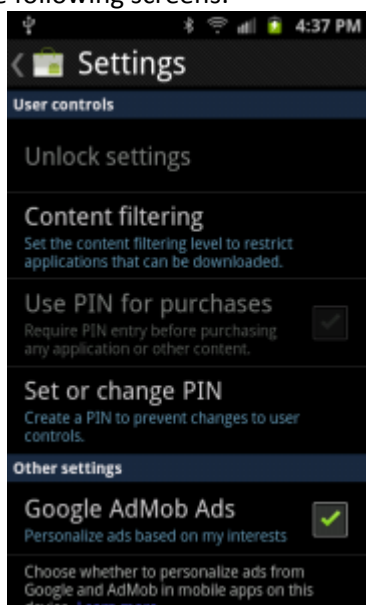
e following screens:

4:37 PM

Settings

User controls

Unlock settings

Content filtering

Set the content filtering level to restrict applications that can be downloaded.

Use PIN for purchases

Require PIN entry before purchasing any application or other content.

Set or change PIN

Create a PIN to prevent changes to user controls.

Other settings

Google AdMob Ads

Personalize ads based on my interests

Choose whether to personalize ads from Google and AdMob in mobile apps on this device. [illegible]